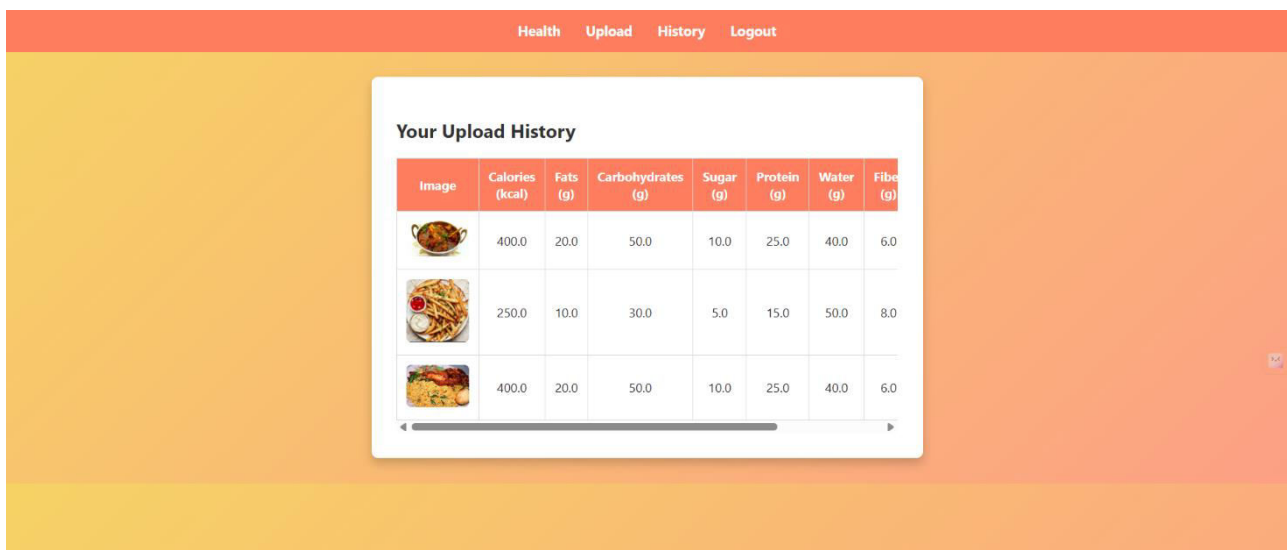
Health Upload History Logout

Your Upload History

| Image | Calories (kcal) | Fats (g) | Carbohydrates (g) | Sugar (g) | Protein (g) | Water (g) | Fibe (g) |
|---|---|---|---|---|---|---|---|
| | 400.0 | 20.0 | 50.0 | 10.0 | 25.0 | 40.0 | 6.0 |
| | 250.0 | 10.0 | 30.0 | 5.0 | 15.0 | 50.0 | 8.0 |
| | 400.0 | 20.0 | 50.0 | 10.0 | 25.0 | 40.0 | 6.0 |